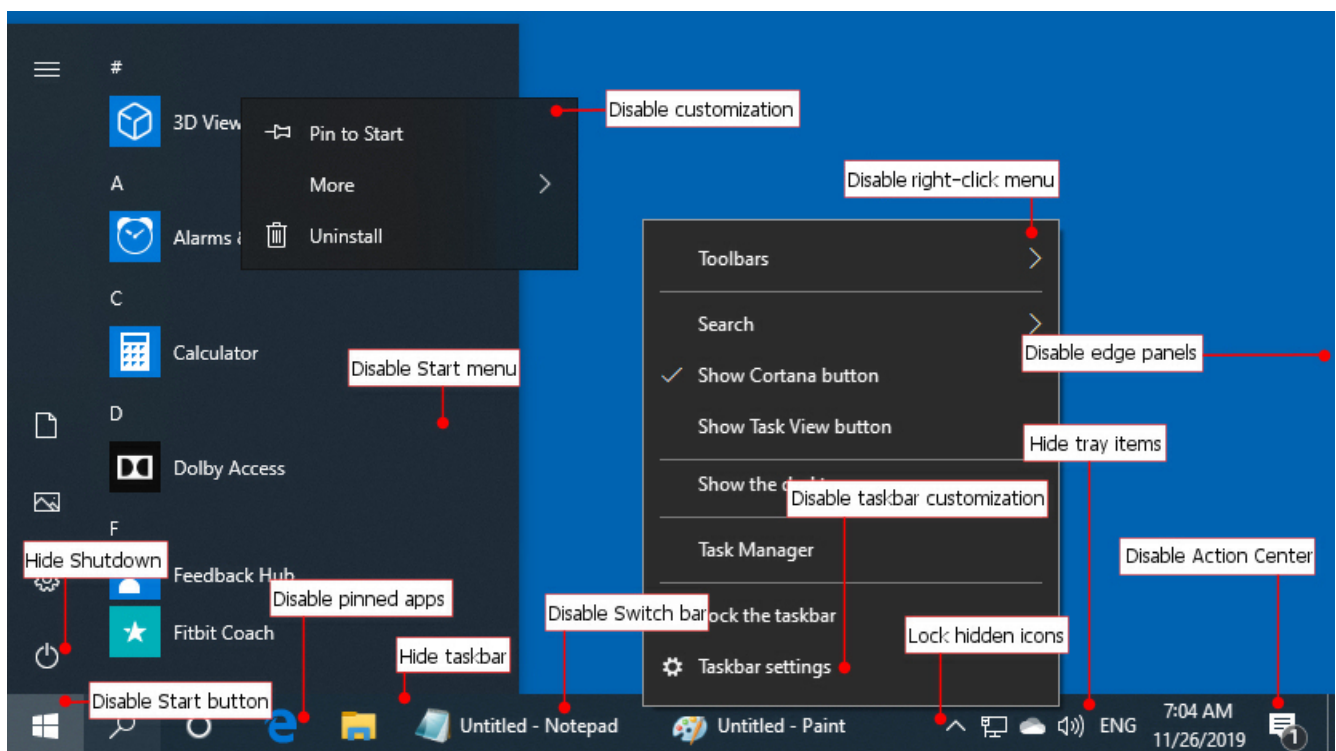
#

3D View

Pin to Start

More

Uninstall

Disable customization

A

Alarms &

C

Calculator

D

Dolby Access

F

Feedback Hub

Fitbit Coach

Disable right-click menu

Toolbars

Search

Show Cortana button

Show Task View button

Show the d

Task Manager

ock the taskbar

Taskbar settings

Disable Start menu

Disable edge panels

Hide tray items

Disable taskbar customization

Disable Action Center

Hide Shutdown

Disable pinned apps

Disable Switch bar

Hide taskbar

Lock hidden icons

Disable Start button

Untitled - Notepad

Untitled - Paint

ENG

7:04 AM

11/26/2019

1